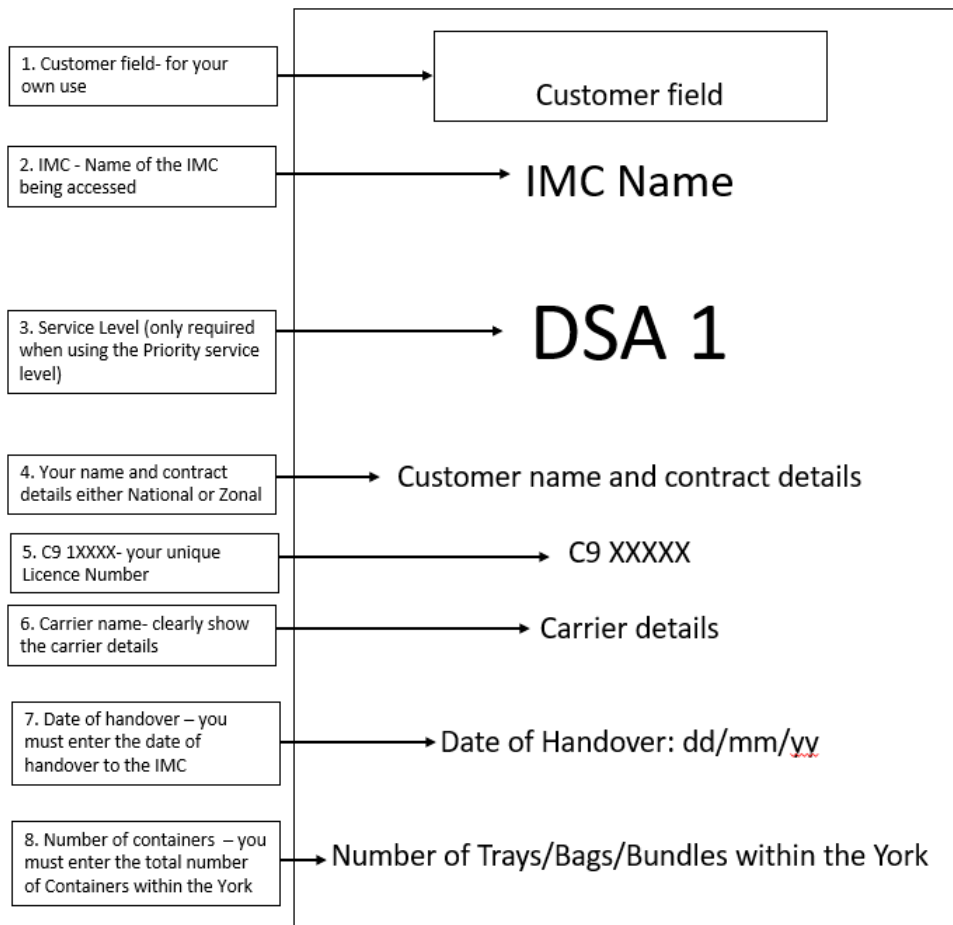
1. Customer field- for your own use

Customer field

2. IMC - Name of the IMC being accessed

IMC Name

3. Service Level (only required when using the Priority service level)

DSA 1

4. Your name and contract details either National or Zonal

Customer name and contract details

5. C9 1XXXX- your unique Licence Number

C9 XXXXX

6. Carrier name- clearly show the carrier details

Carrier details

7. Date of handover – you must enter the date of handover to the IMC

Date of Handover: dd/mm/yy

8. Number of containers – you must enter the total number of Containers within the York

Number of Trays/Bags/Bundles within the York